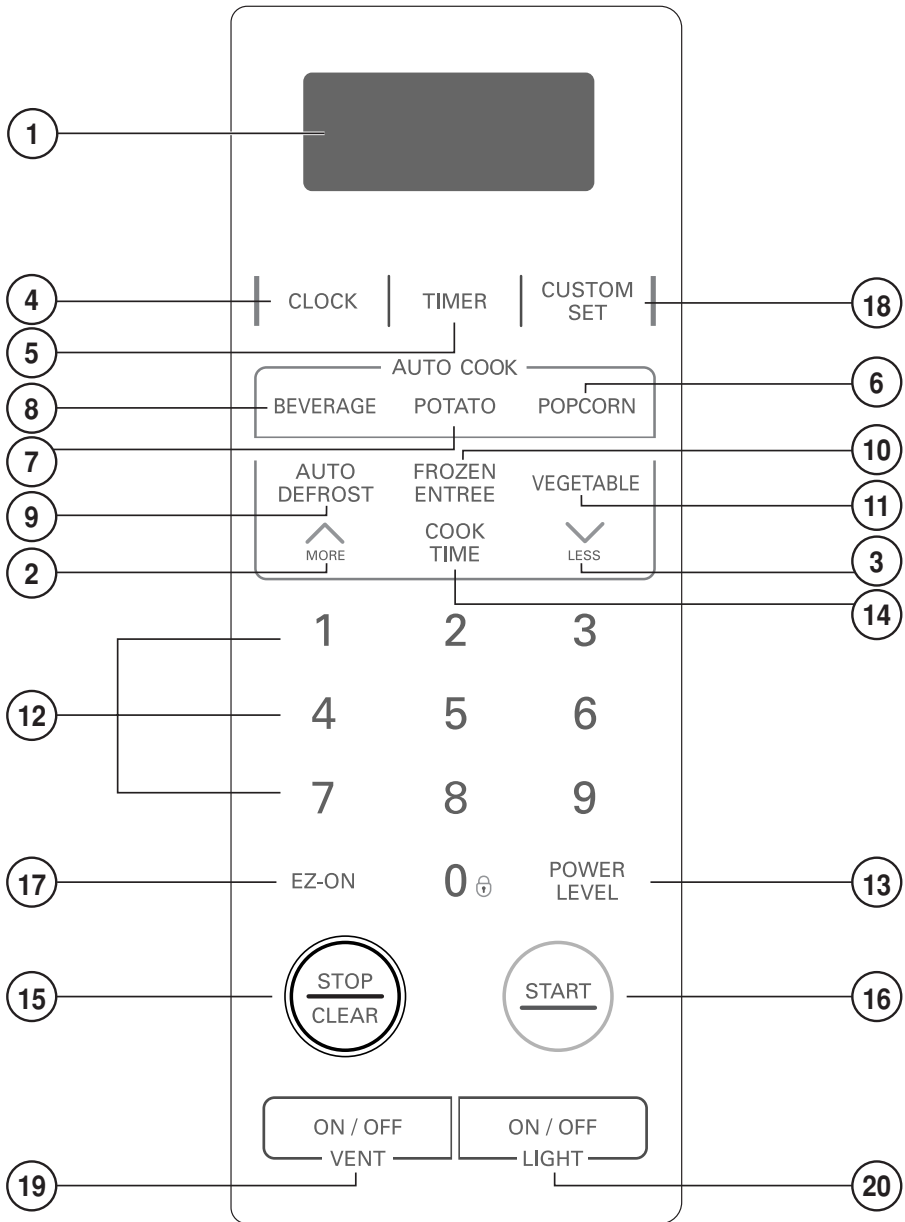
1

4 CLOCK TIMER CUSTOM SET 18

5

AUTO COOK

6

8 BEVERAGE POTATO POPCORN

7

10

AUTO DEFROST FROZEN ENTREE VEGETABLE 11

9

MORE COOK TIME LESS

2 3

14

1 2 3

12 4 5 6

7 8 9

17 EZ-ON 0 POWER LEVEL 13

15 STOP CLEAR START 16

ON / OFF VENT ON / OFF LIGHT

19 20